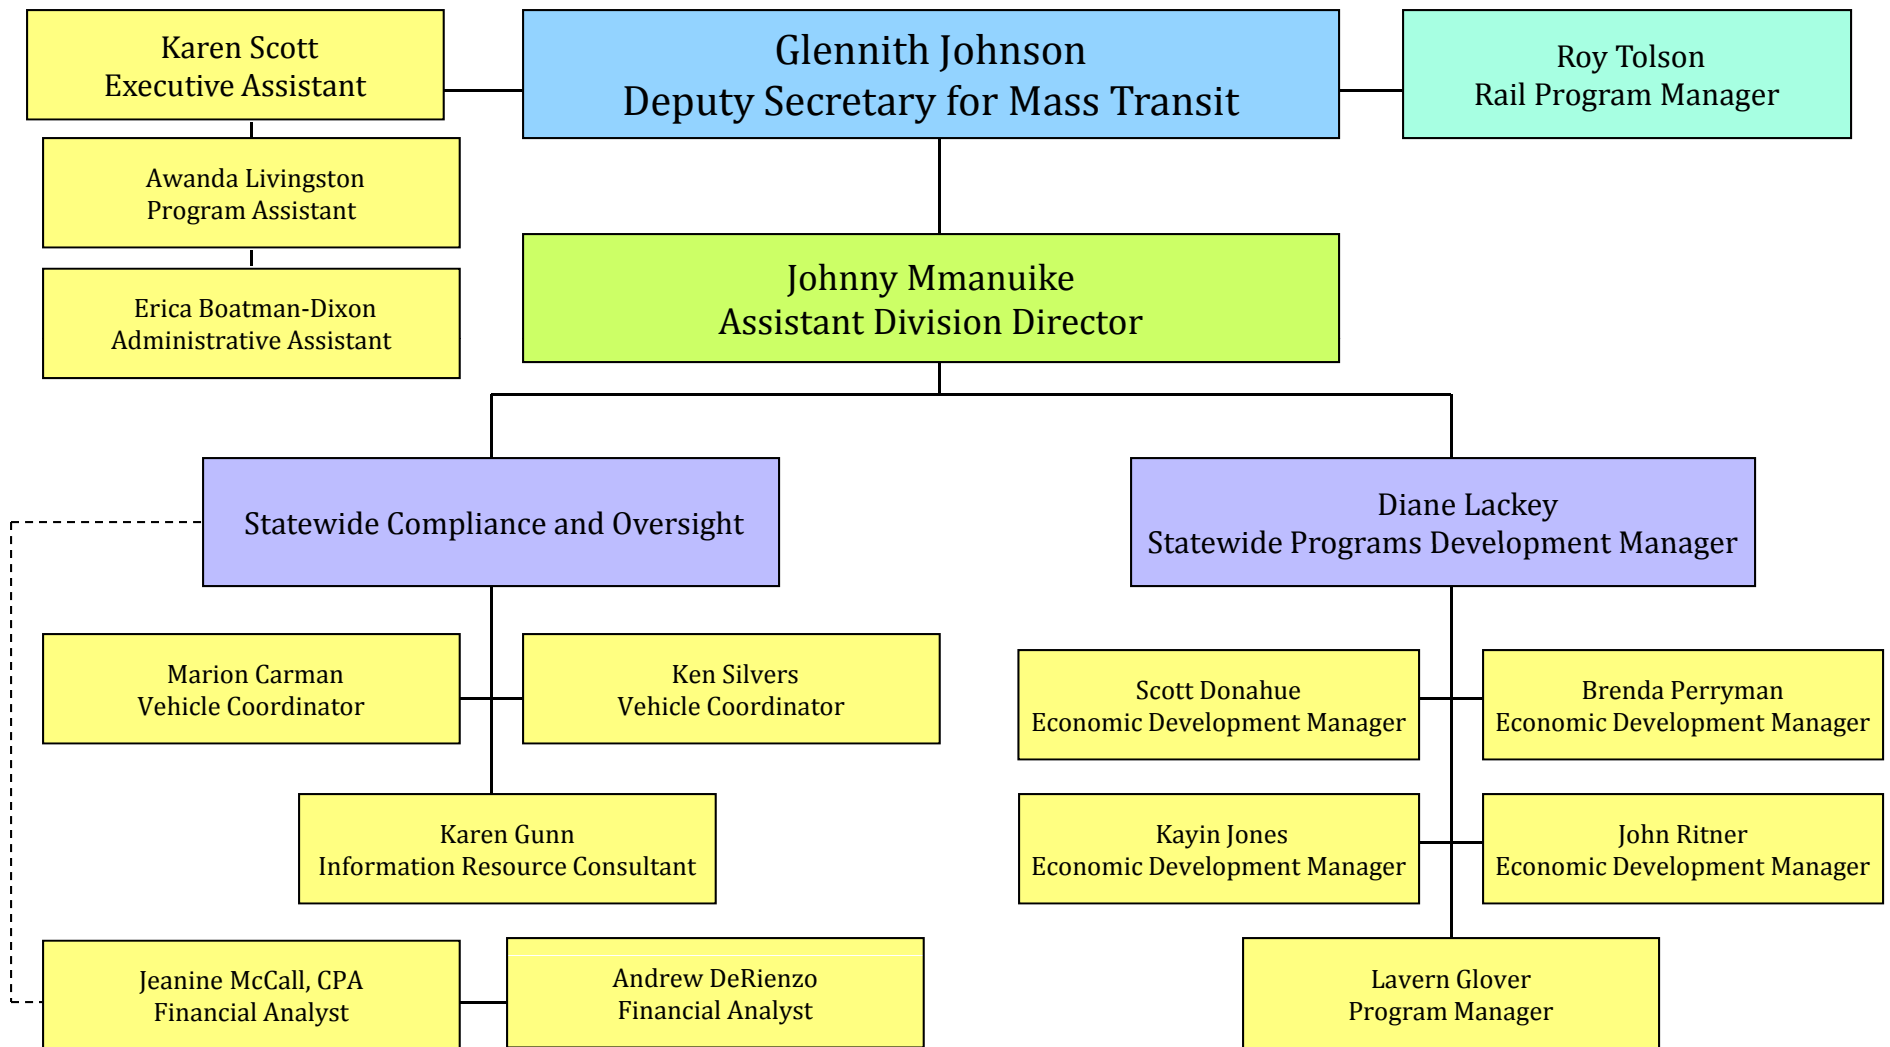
Karen Scott
Executive Assistant

Glennith Johnson
Deputy Secretary for Mass Transit

Roy Tolson
Rail Program Manager

Awanda Livingston
Program Assistant

Erica Boatman-Dixon
Administrative Assistant

Johnny Mmanuike
Assistant Division Director

Statewide Compliance and Oversight

Diane Lackey
Statewide Programs Development Manager

Marion Carman
Vehicle Coordinator

Ken Silvers
Vehicle Coordinator

Karen Gunn
Information Resource Consultant

Jeanine McCall, CPA
Financial Analyst

Andrew DeRienzo
Financial Analyst

Scott Donahue
Economic Development Manager

Brenda Perryman
Economic Development Manager

Kayin Jones
Economic Development Manager

John Ritner
Economic Development Manager

Lavern Glover
Program Manager